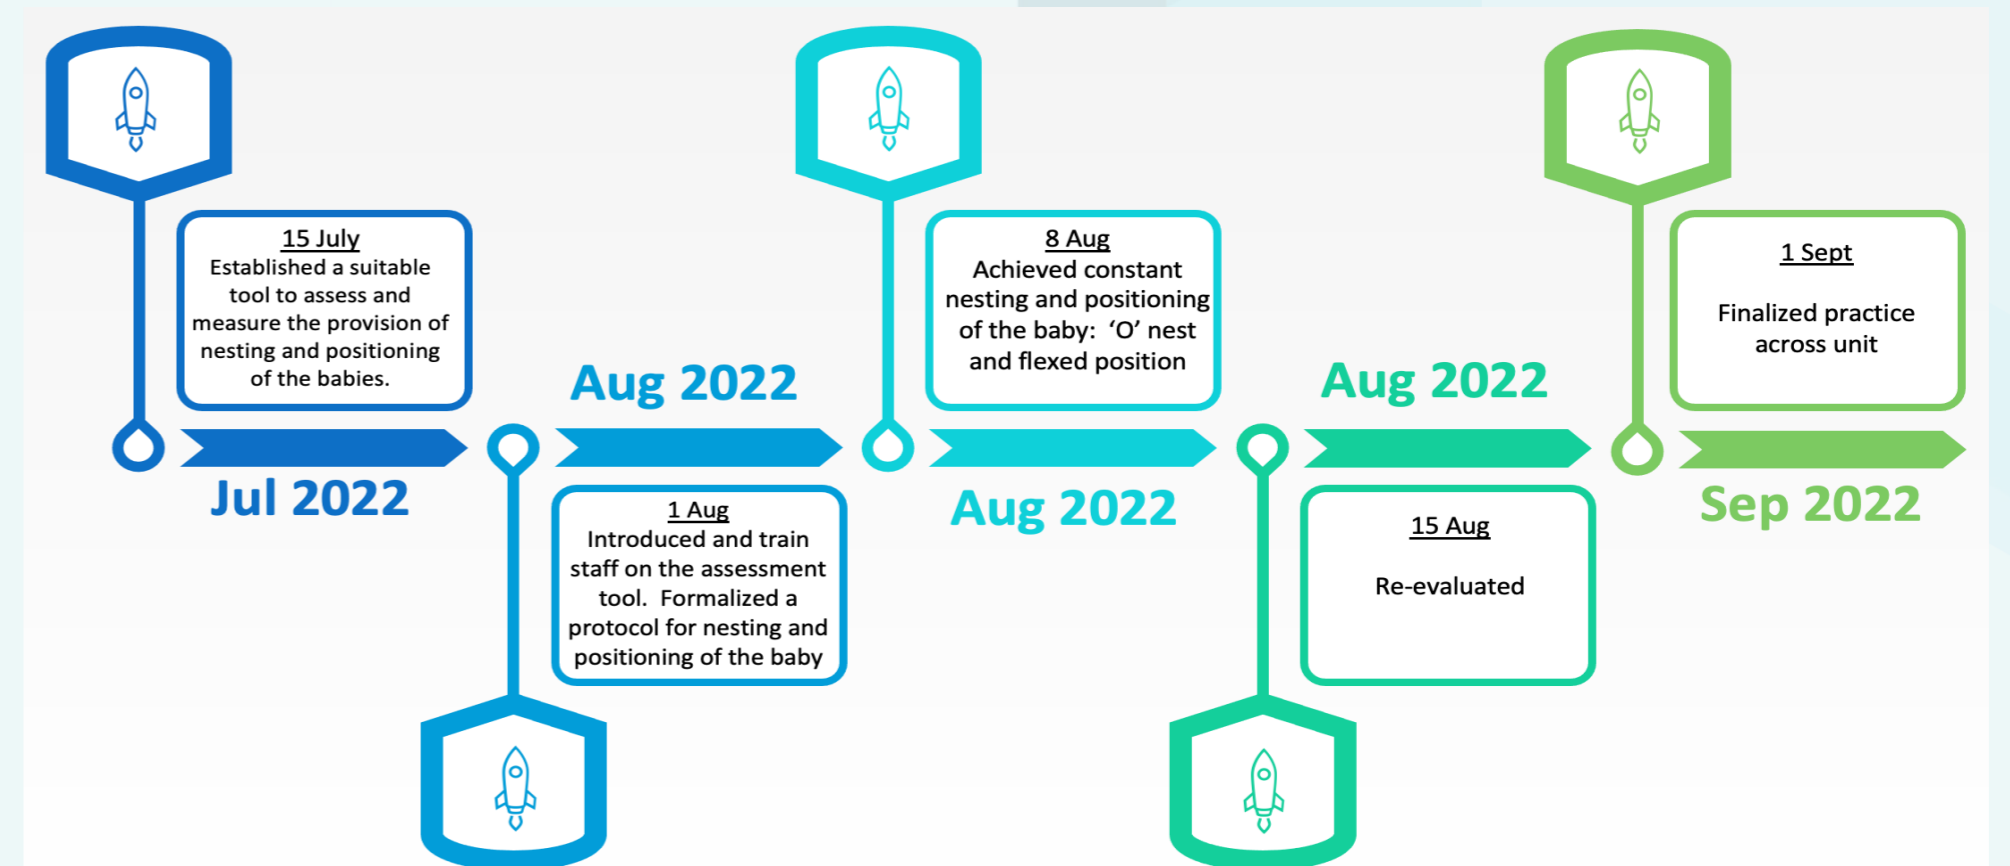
15 July
Established a suitable tool to assess and measure the provision of nesting and positioning of the babies.

Jul 2022

Aug 2022

1 Aug
Introduced and train staff on the assessment tool. Formalized a protocol for nesting and positioning of the baby

8 Aug
Achieved constant nesting and positioning of the baby: 'O' nest and flexed position

Aug 2022

Aug 2022

15 Aug

Re-evaluated

1 Sept

Finalized practice across unit

Sep 2022